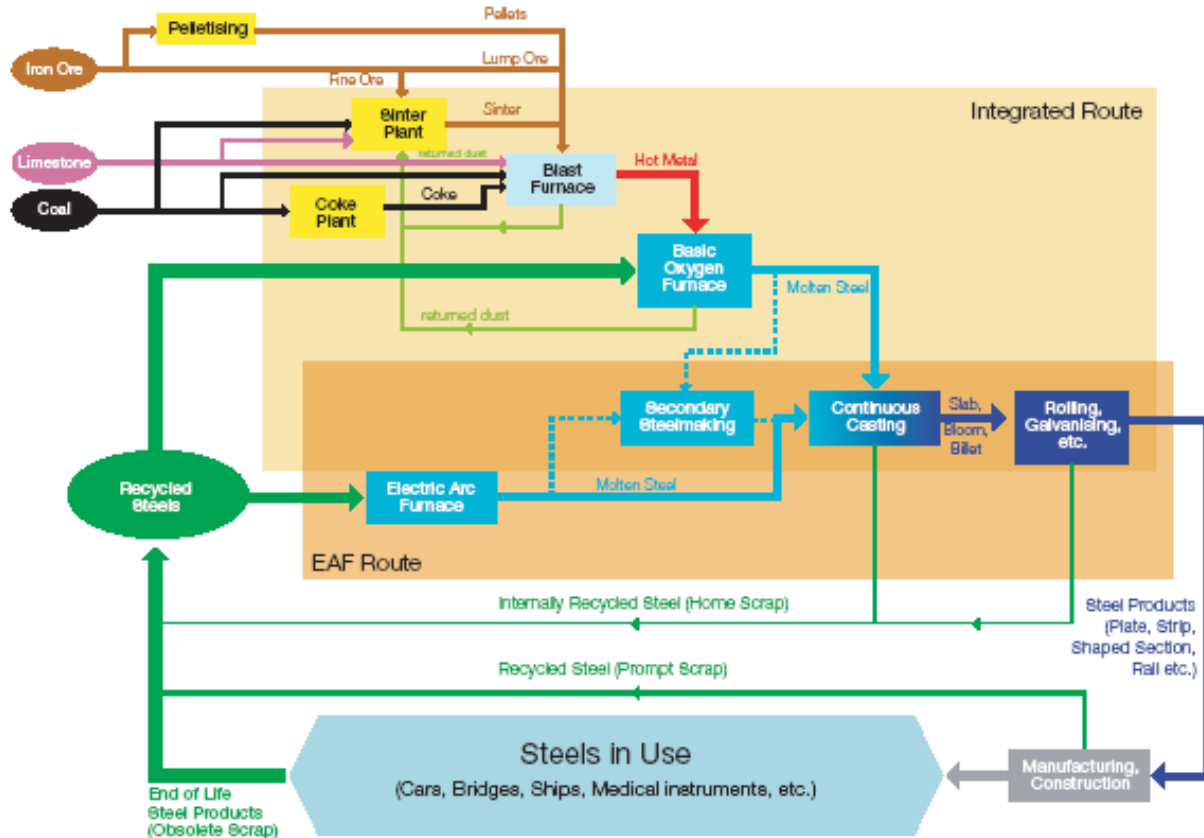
Pelletising

Pellets

Iron Ore

Lump Ore

Fine Ore

Integrated Route

Sinter Plant

Sinter

Limestone

returned dust

Blast Furnace

Hot Metal

Coal

Coke Plant

Coke

Basic Oxygen Furnace

Molten Steel

returned dust

Secondary Steelmaking

Continuous Casting

Slab, Bloom, Billet

Rolling, Galvanising, etc.

Recycled Steels

Electric Arc Furnace

Molten Steel

EAF Route

Internally Recycled Steel (Home Scrap)

Steel Products (Plate, Strip, Shaped Section, Rail etc.)

Recycled Steel (Prompt Scrap)

Steels in Use

(Cars, Bridges, Ships, Medical instruments, etc.)

Manufacturing, Construction

End of Life Steel Products (Obsolete Scrap)